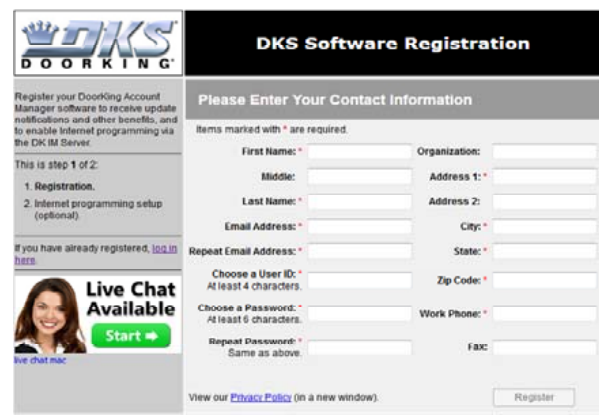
DKS
DOORKING

DKS Software Registration

Register your DoorKing Account Manager software to receive update notifications and other benefits, and to enable Internet programming via the DK IM Server.

This is step 1 of 2:

1. Registration.
2. Internet programming setup (optional).

If you have already registered, log in here.

Live Chat Available
Start ➡
live chat mac

Please Enter Your Contact Information

Items marked with * are required.

| | | | |
|---|---|---|---|
| First Name: * | | Organization: | |
| Middle: | | Address 1: * | |
| Last Name: * | | Address 2: | |
| Email Address: * | | City: * | |
| Repeat Email Address: * | | State: * | |
| Choose a User ID: * At least 4 characters. | | Zip Code: * | |
| Choose a Password: * At least 6 characters. | | Work Phone: * | |
| Repeat Password: * Same as above. | | Fax: | |

View our Privacy Policy (in a new window).

Register